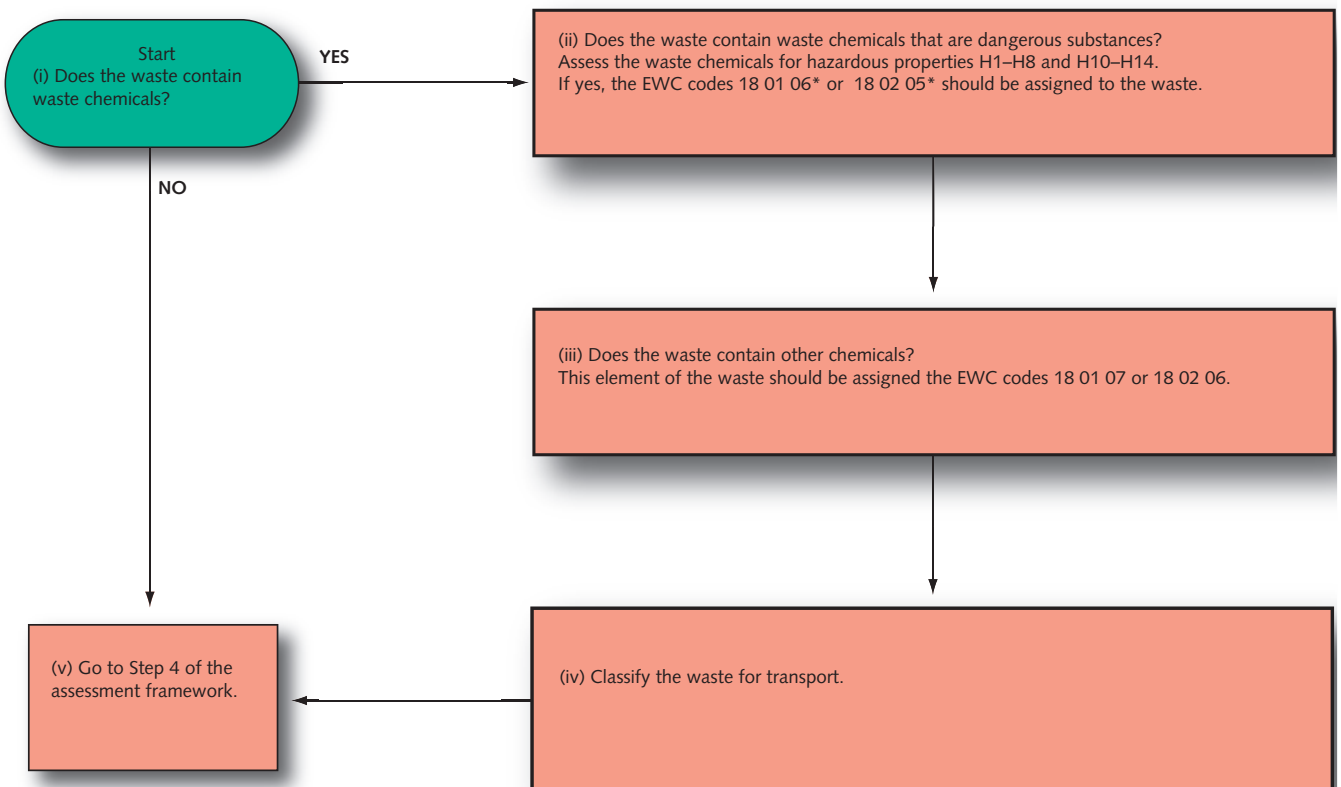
Start
(i) Does the waste contain waste chemicals?

YES

(ii) Does the waste contain waste chemicals that are dangerous substances?
Assess the waste chemicals for hazardous properties H1–H8 and H10–H14.
If yes, the EWC codes 18 01 06* or 18 02 05* should be assigned to the waste.

NO

(iii) Does the waste contain other chemicals?
This element of the waste should be assigned the EWC codes 18 01 07 or 18 02 06.

(v) Go to Step 4 of the assessment framework.

(iv) Classify the waste for transport.